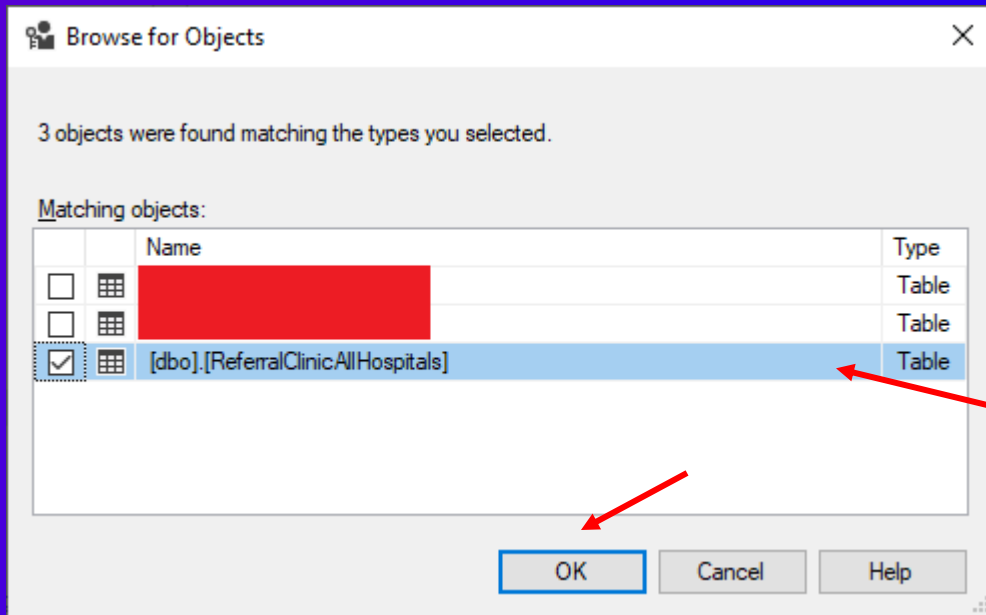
Browse for Objects

3 objects were found matching the types you selected.

Matching objects:

| | | Name | Type |
|---|---|---|---|
| ☐ | | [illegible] | Table |
| ☐ | | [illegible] | Table |
| ☑ | | [dbo].[ReferralClinicAllHospitals] | Table |

OK Cancel Help